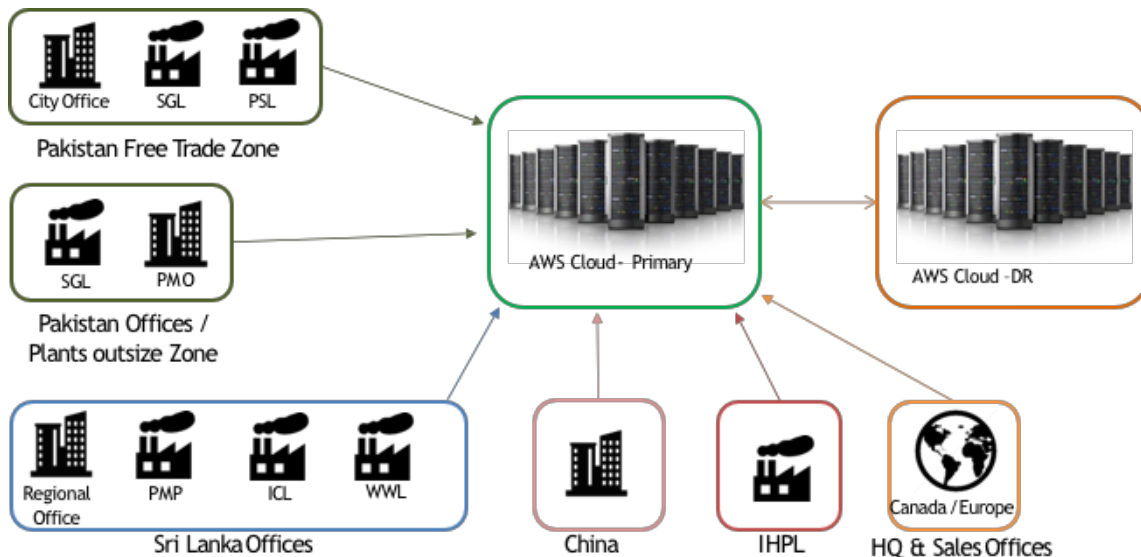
City Office SGL PSL

Pakistan Free Trade Zone

SGL PMO

Pakistan Offices / Plants outsize Zone

AWS Cloud - Primary

AWS Cloud -DR

Regional Office PMP ICL WWL

Sri Lanka Offices

China

IHPL

Canada / Europe

HQ & Sales Offices